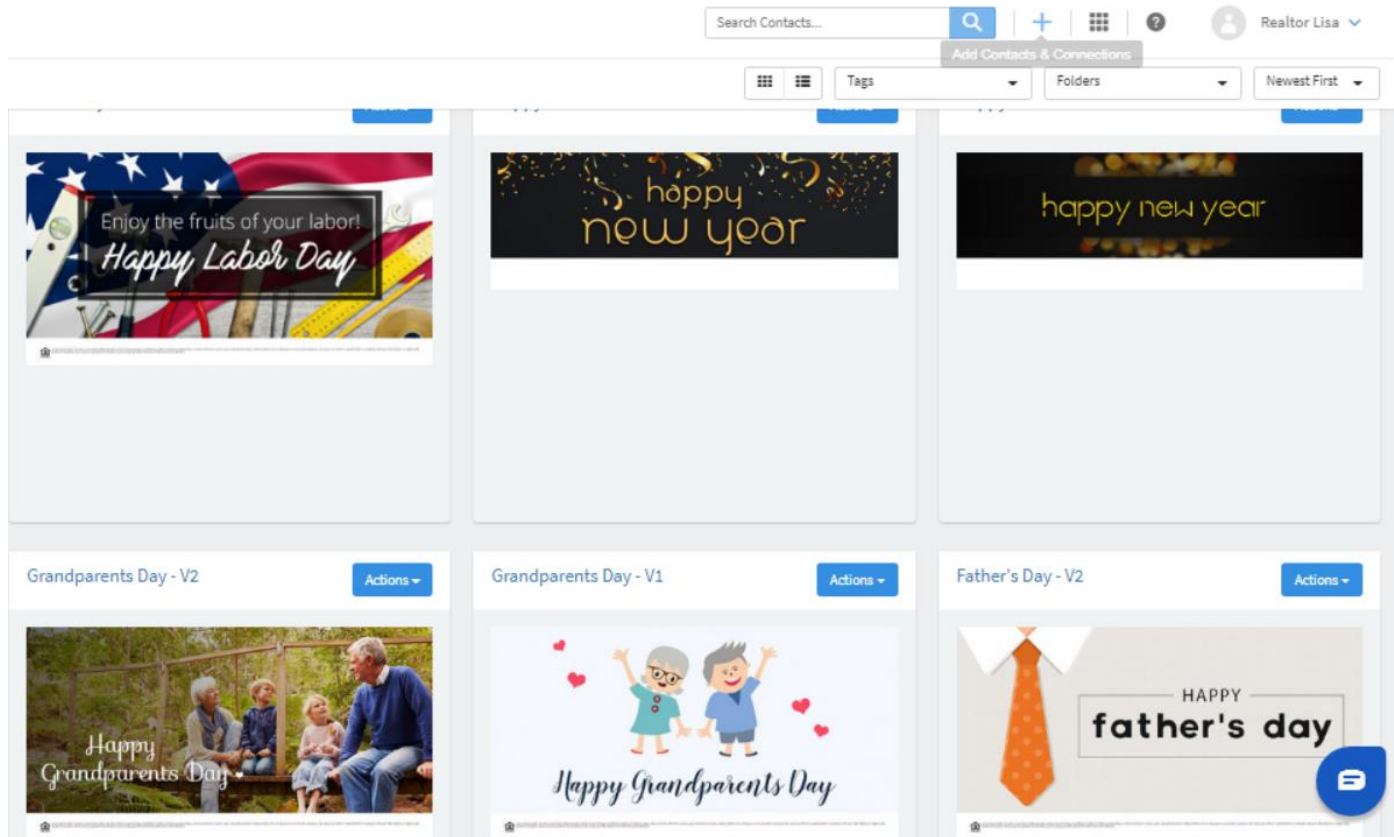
Search Contacts...

Realtor Lisa

Add Contacts & Connections

Tags

Folders

Newest First

Enjoy the fruits of your labor!
Happy Labor Day

happy new year

happy new year

Grandparents Day - V2

Actions

Grandparents Day - V1

Actions

Father's Day - V2

Actions

Happy Grandparents Day

Happy Grandparents Day

HAPPY
father's day